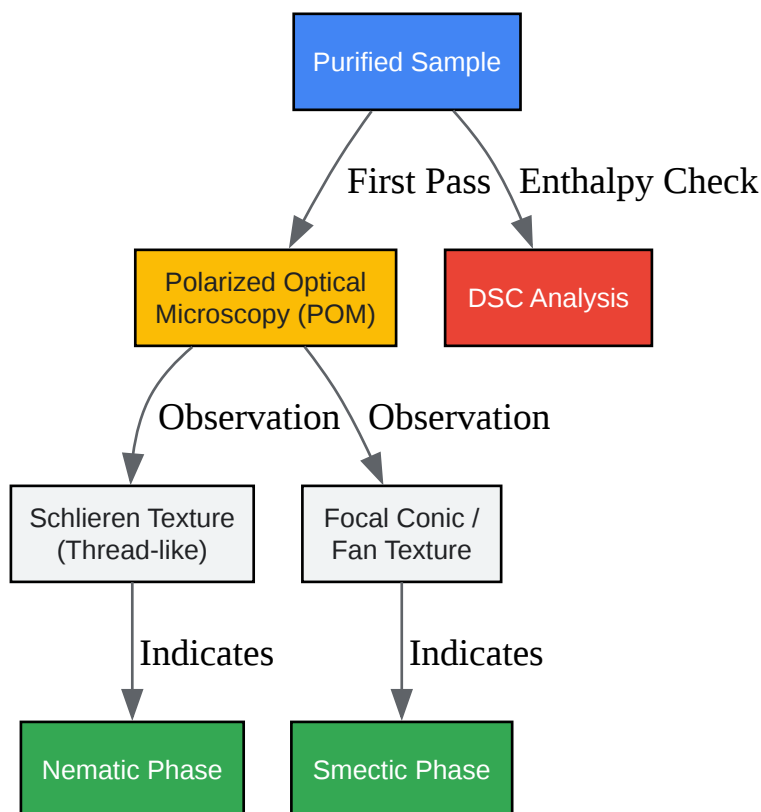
Purified Sample

First Pass

Enthalpy Check

Polarized Optical Microscopy (POM)

DSC Analysis

Observation

Observation

Schlieren Texture (Thread-like)

Focal Conic / Fan Texture

Indicates

Indicates

Nematic Phase

Smectic Phase